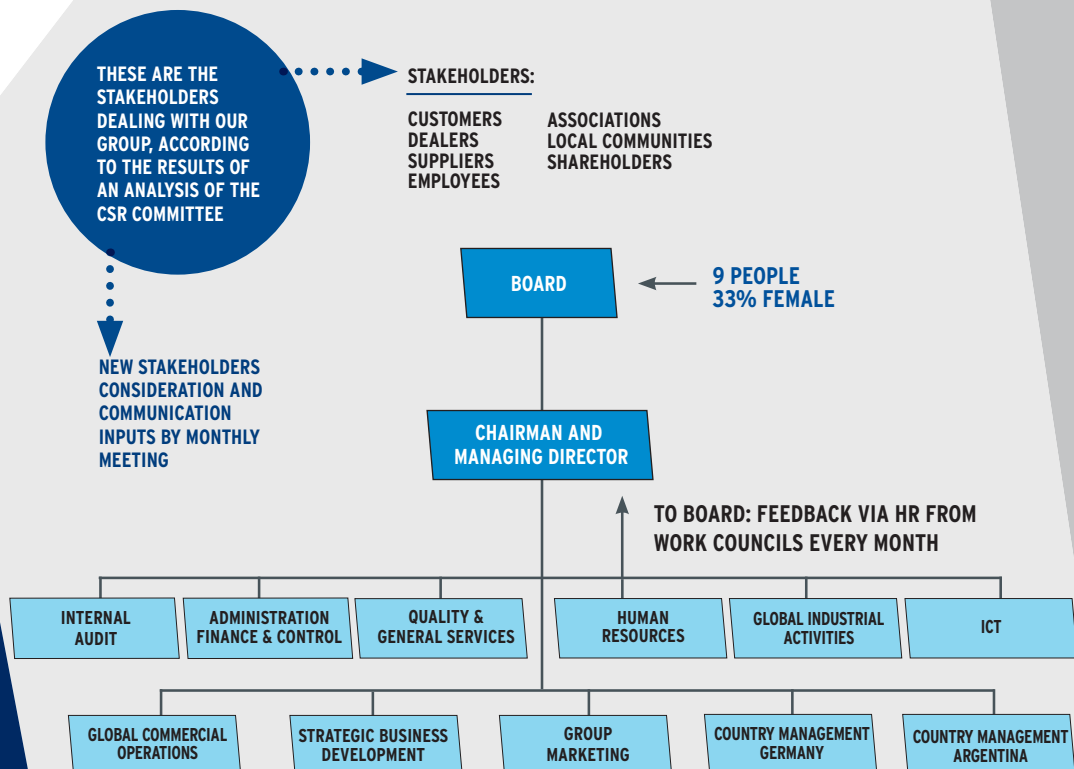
THESE ARE THE STAKEHOLDERS DEALING WITH OUR GROUP, ACCORDING TO THE RESULTS OF AN ANALYSIS OF THE CSR COMMITTEE

STAKEHOLDERS:

CUSTOMERS
DEALERS
SUPPLIERS
EMPLOYEES

ASSOCIATIONS
LOCAL COMMUNITIES
SHAREHOLDERS

NEW STAKEHOLDERS CONSIDERATION AND COMMUNICATION INPUTS BY MONTHLY MEETING

BOARD

9 PEOPLE
33% FEMALE

CHAIRMAN AND MANAGING DIRECTOR

TO BOARD: FEEDBACK VIA HR FROM WORK COUNCILS EVERY MONTH

INTERNAL AUDIT

ADMINISTRATION FINANCE & CONTROL

QUALITY & GENERAL SERVICES

HUMAN RESOURCES

GLOBAL INDUSTRIAL ACTIVITIES

ICT

GLOBAL COMMERCIAL OPERATIONS

STRATEGIC BUSINESS DEVELOPMENT

GROUP MARKETING

COUNTRY MANAGEMENT GERMANY

COUNTRY MANAGEMENT ARGENTINA